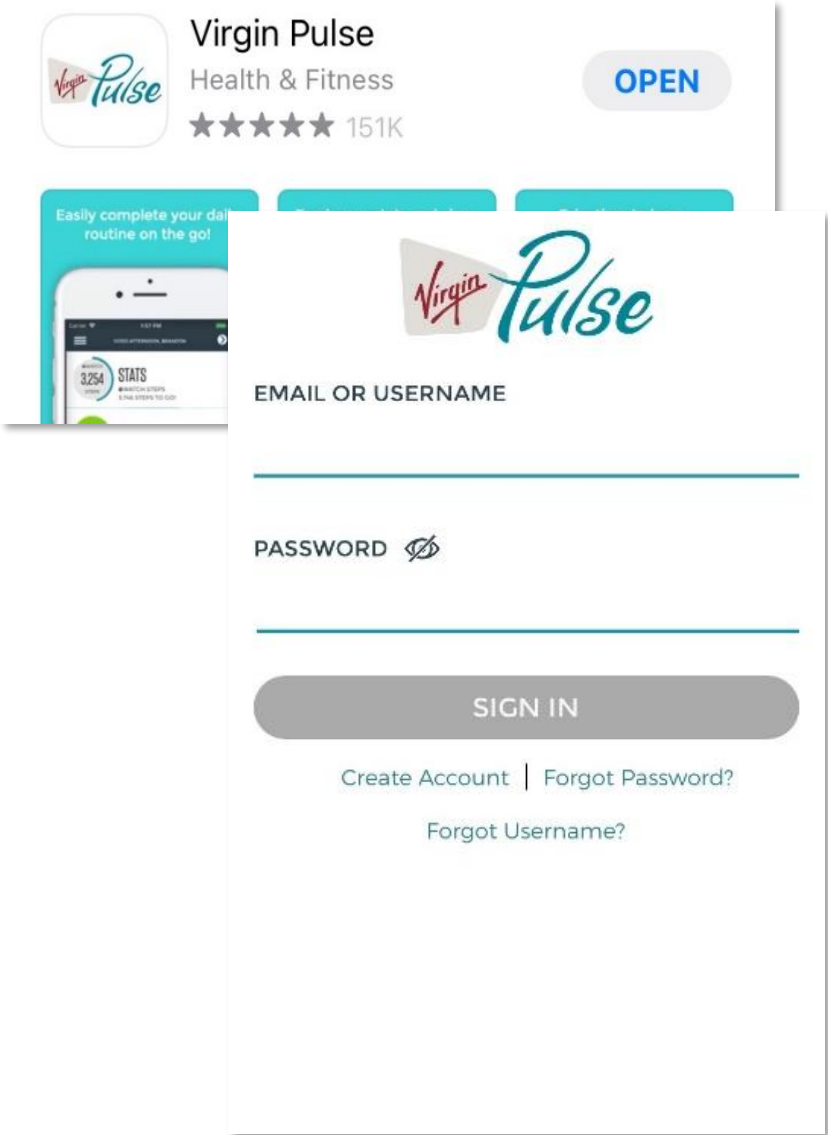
Virgin Pulse

Virgin Pulse
Health & Fitness
★★★★★ 151K

OPEN

Easily complete your dai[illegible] routine on the go!

3,254 STATS

Virgin Pulse

EMAIL OR USERNAME

PASSWORD

SIGN IN

Create Account | Forgot Password?

Forgot Username?